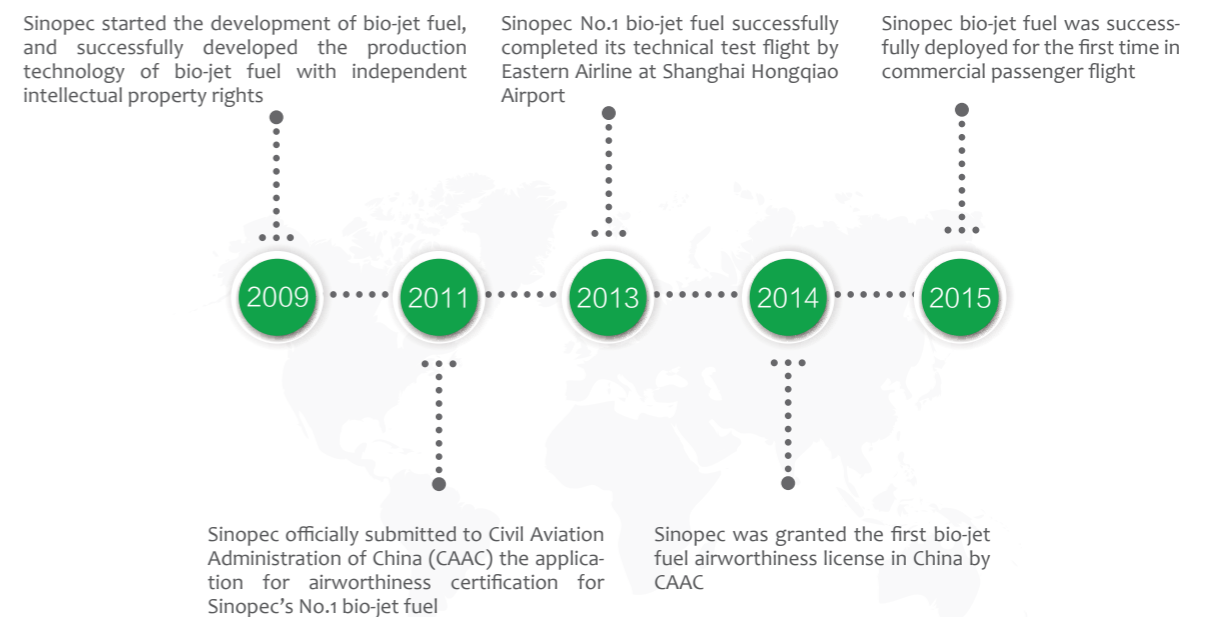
Sinopec started the development of bio-jet fuel, and successfully developed the production technology of bio-jet fuel with independent intellectual property rights

Sinopec No.1 bio-jet fuel successfully completed its technical test flight by Eastern Airline at Shanghai Hongqiao Airport

Sinopec bio-jet fuel was successfully deployed for the first time in commercial passenger flight

2009

2011

2013

2014

2015

Sinopec officially submitted to Civil Aviation Administration of China (CAAC) the application for airworthiness certification for Sinopec's No.1 bio-jet fuel

Sinopec was granted the first bio-jet fuel airworthiness license in China by CAAC